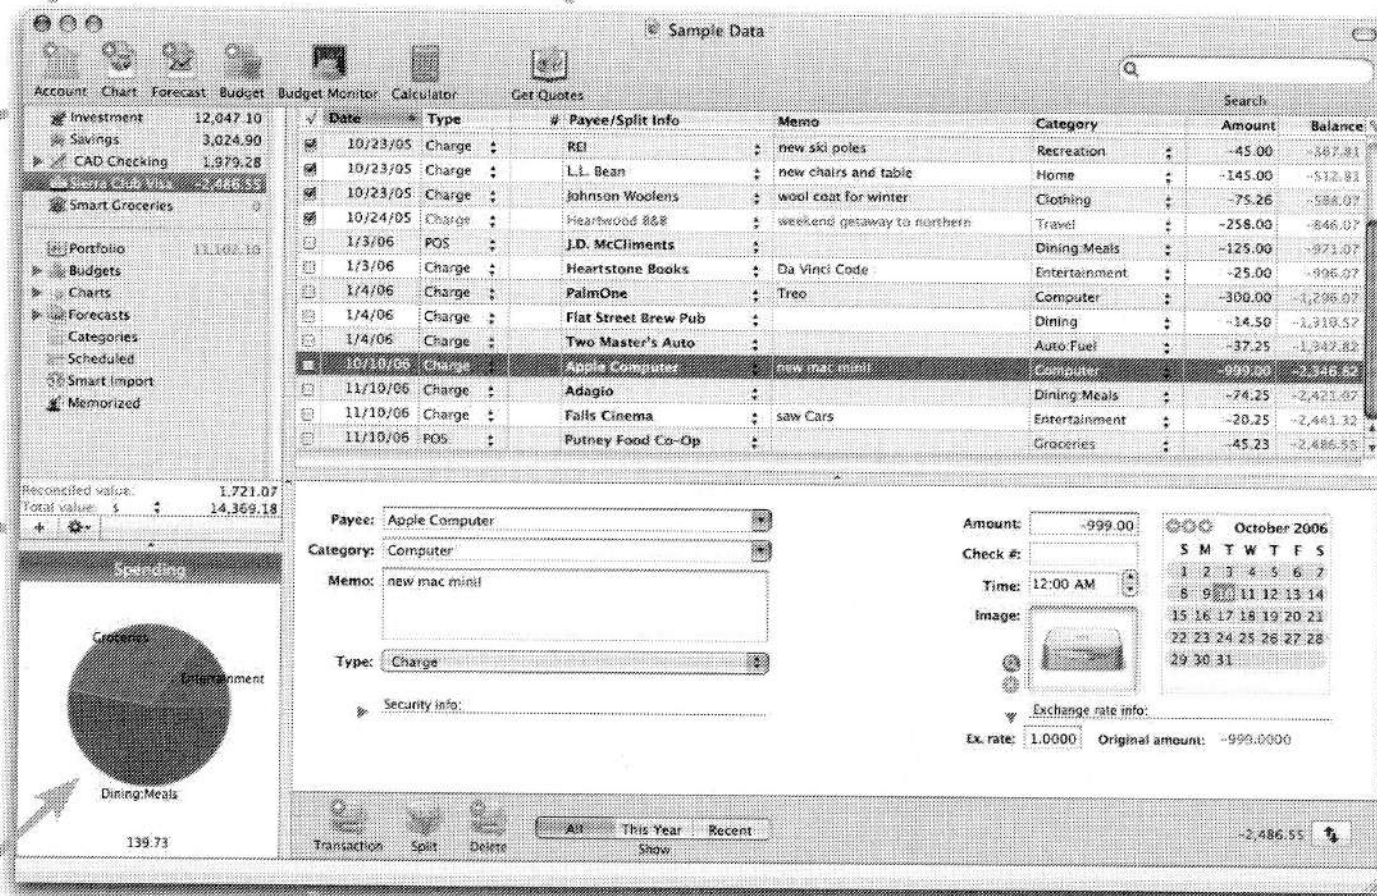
Sample Data

Account Chart Forecast Budget Budget Monitor Calculator Get Quotes

Search

Investment 12,047.10
Savings 3,024.90
CAD Checking 1,979.28
Sierra Club Visa -2,486.55
Smart Groceries 0

Portfolio 11,102.10
Budgets
Charts
Forecasts
Categories
Scheduled
Smart Import
Memorized

Reconciled value: 1,721.07
Total value: $ 14,369.18

Spending

Groceries
Entertainment
Dining:Meals

139.73

| √ | Date | Type | # | Payee/Split Info | Memo | Category | Amount | Balance |
|---|---|---|---|---|---|---|---|---|
| ✓ | 10/23/05 | Charge | | REI | new ski poles | Recreation | -45.00 | -367.81 |
| ✓ | 10/23/05 | Charge | | L.L. Bean | new chairs and table | Home | -145.00 | -512.81 |
| ✓ | 10/23/05 | Charge | | Johnson Woolens | wool coat for winter | Clothing | -75.26 | -588.07 |
| ✓ | 10/24/05 | Charge | | Heartwood B&B | weekend getaway to northern | Travel | -258.00 | -846.07 |
| | 1/3/06 | POS | | J.D. McCliments | | Dining:Meals | -125.00 | -971.07 |
| | 1/3/06 | Charge | | Heartstone Books | Da Vinci Code | Entertainment | -25.00 | -996.07 |
| | 1/4/06 | Charge | | PalmOne | Treo | Computer | -300.00 | -1,296.07 |
| | 1/4/06 | Charge | | Flat Street Brew Pub | | Dining | -14.50 | -1,310.57 |
| | 1/4/06 | Charge | | Two Master's Auto | | Auto:Fuel | -37.25 | -1,347.82 |
| | 10/10/06 | Charge | | Apple Computer | new mac mini! | Computer | -999.00 | -2,346.82 |
| | 11/10/06 | Charge | | Adagio | | Dining:Meals | -74.25 | -2,421.07 |
| | 11/10/06 | Charge | | Falls Cinema | saw Cars | Entertainment | -20.25 | -2,441.32 |
| | 11/10/06 | POS | | Putney Food Co-Op | | Groceries | -45.23 | -2,486.55 |

Payee: Apple Computer
Category: Computer
Memo: new mac mini!
Type: Charge
Security info:

Amount: -999.00
Check #:
Time: 12:00 AM
Image:
Exchange rate info:
Ex. rate: 1.0000 Original amount: -999.0000

October 2006
S M T W T F S
1 2 3 4 5 6 7
8 9 10 11 12 13 14
15 16 17 18 19 20 21
22 23 24 25 26 27 28
29 30 31

Transaction Split Delete
All This Year Recent
Show
-2,486.55